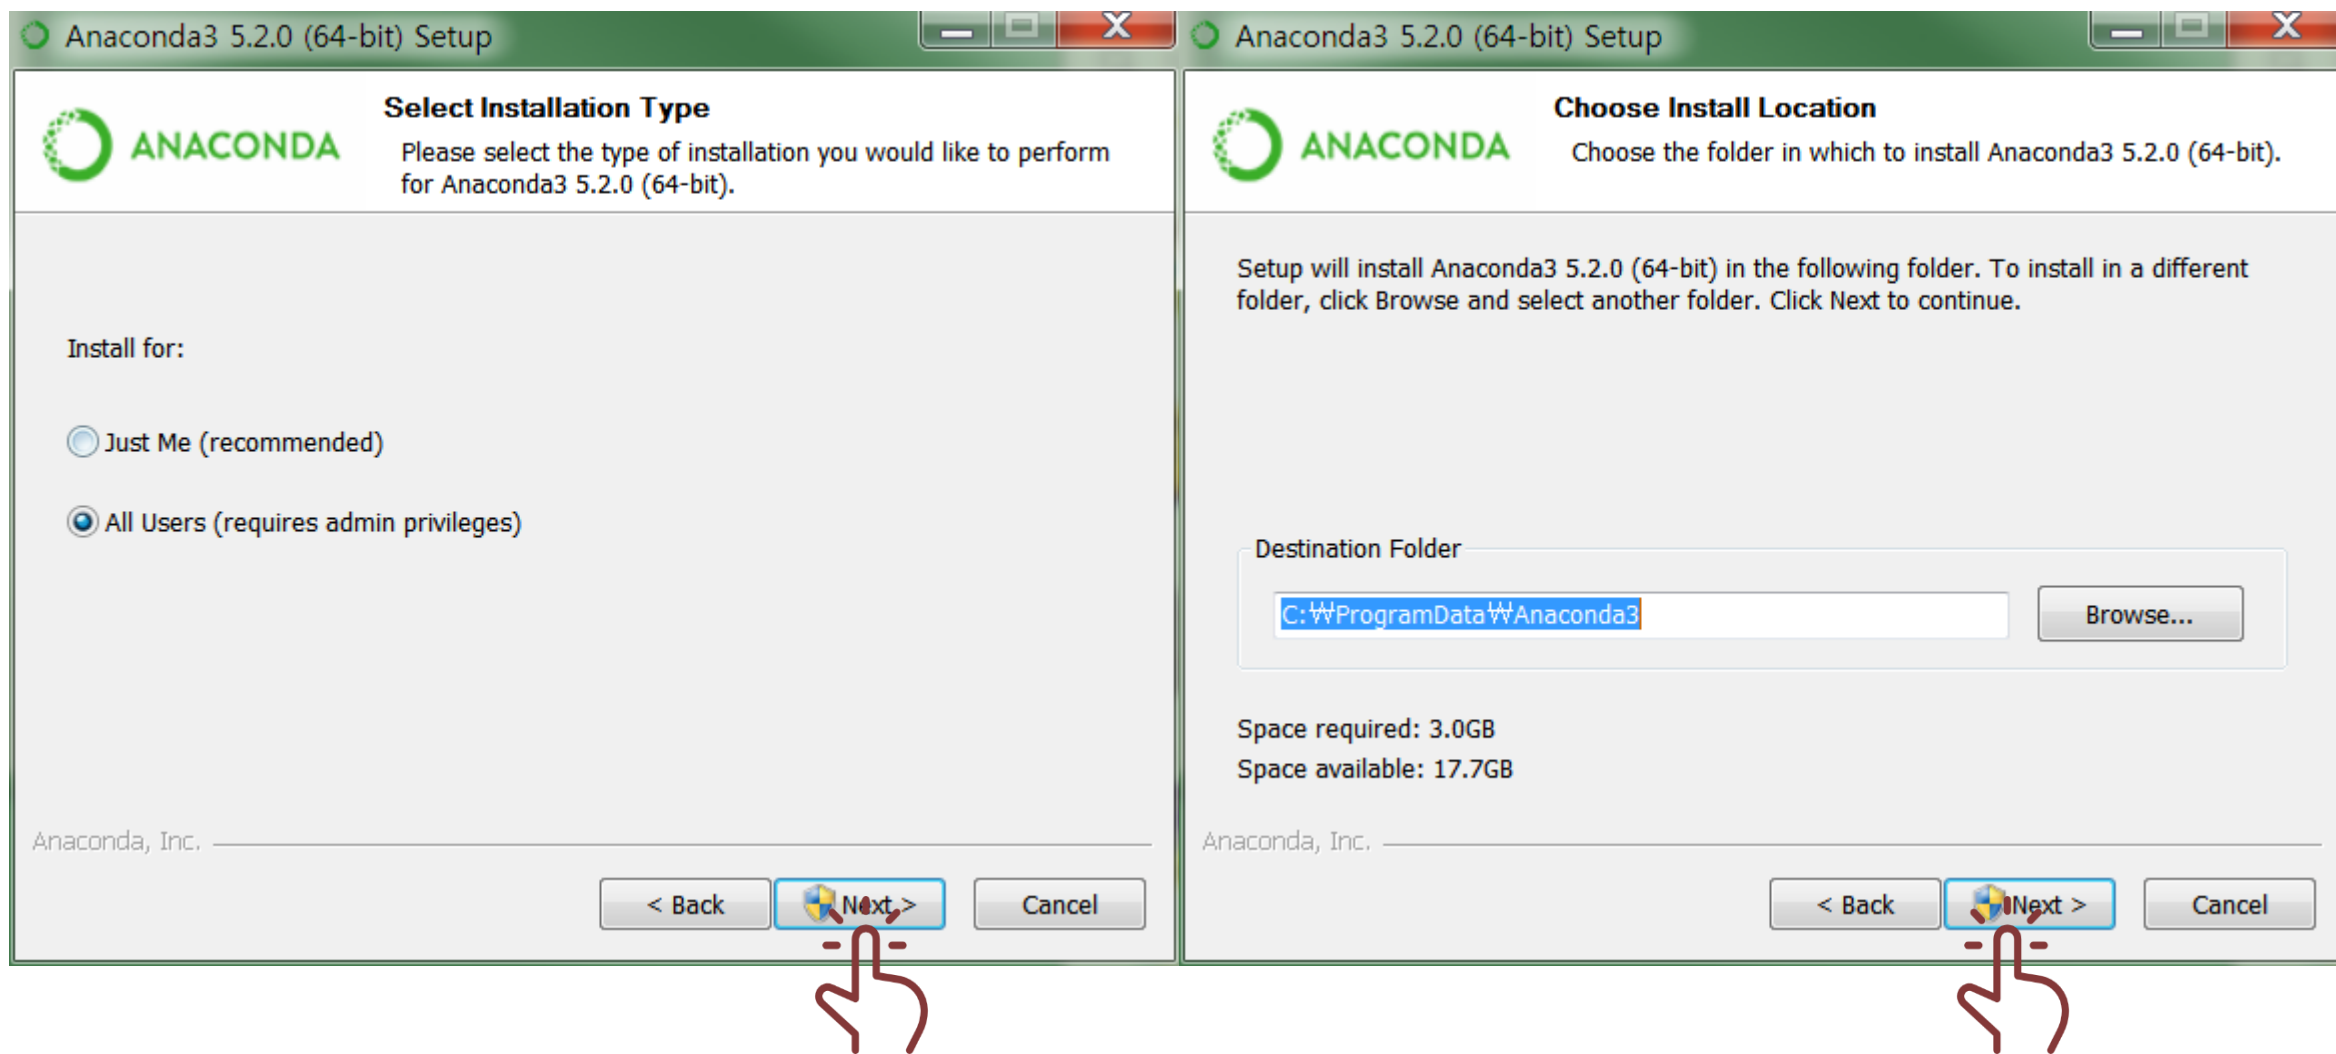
Anaconda3 5.2.0 (64-bit) Setup

ANACONDA

Select Installation Type

Please select the type of installation you would like to perform for Anaconda3 5.2.0 (64-bit).

Install for:

Just Me (recommended)

All Users (requires admin privileges)

Anaconda, Inc.

< Back

Next >

Cancel

Anaconda3 5.2.0 (64-bit) Setup

ANACONDA

Choose Install Location

Choose the folder in which to install Anaconda3 5.2.0 (64-bit).

Setup will install Anaconda3 5.2.0 (64-bit) in the following folder. To install in a different folder, click Browse and select another folder. Click Next to continue.

Destination Folder

C:₩ProgramData₩Anaconda3

Browse...

Space required: 3.0GB

Space available: 17.7GB

Anaconda, Inc.

< Back

Next >

Cancel